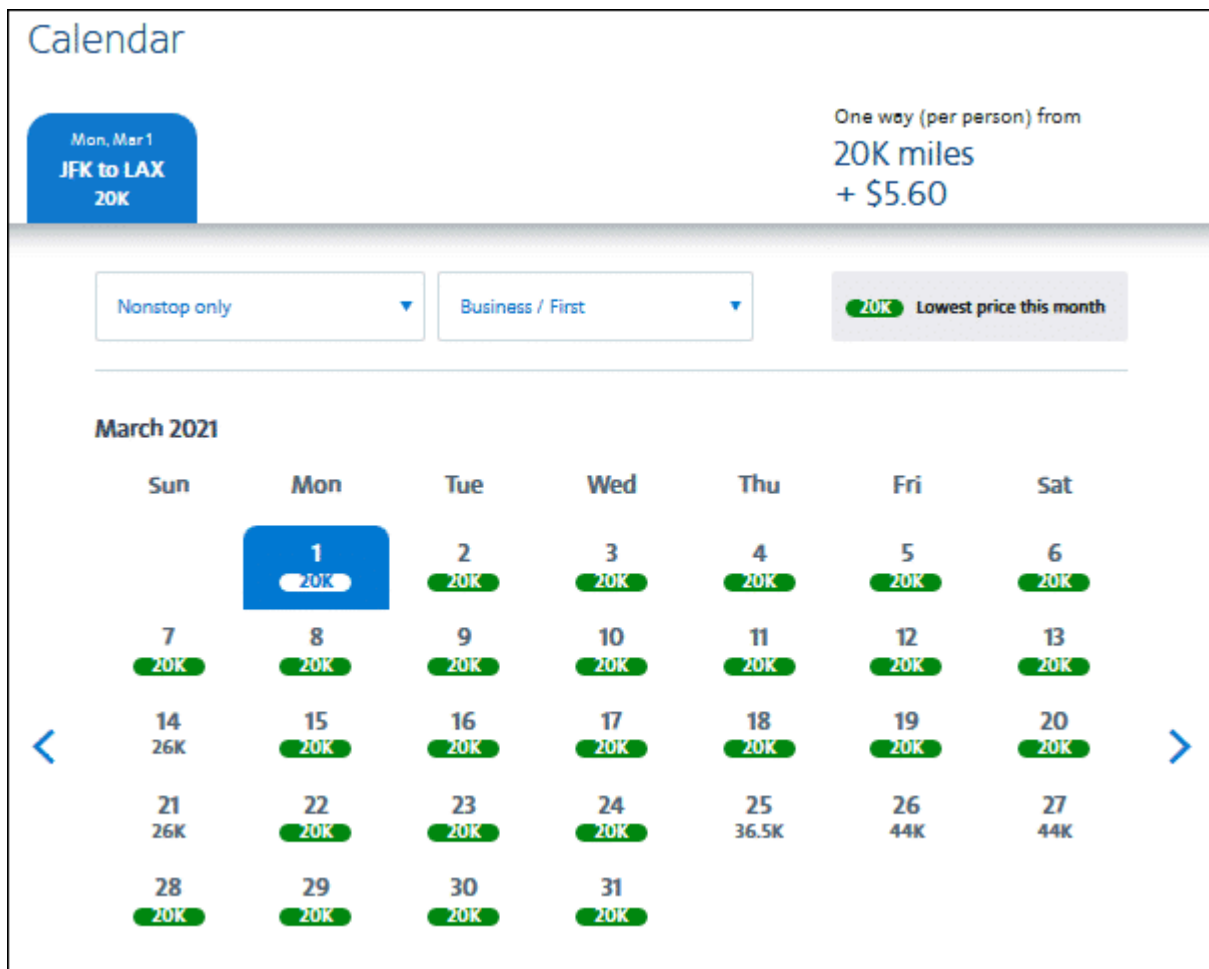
Calendar

Mon, Mar 1
JFK to LAX
20K

One way (per person) from
20K miles
+ $5.60

Nonstop only

Business / First

20K Lowest price this month

March 2021

| Sun | Mon | Tue | Wed | Thu | Fri | Sat |
|---|---|---|---|---|---|---|
| | 1 20K | 2 20K | 3 20K | 4 20K | 5 20K | 6 20K |
| 7 20K | 8 20K | 9 20K | 10 20K | 11 20K | 12 20K | 13 20K |
| 14 26K | 15 20K | 16 20K | 17 20K | 18 20K | 19 20K | 20 20K |
| 21 26K | 22 20K | 23 20K | 24 20K | 25 36.5K | 26 44K | 27 44K |
| 28 20K | 29 20K | 30 20K | 31 20K | | | |